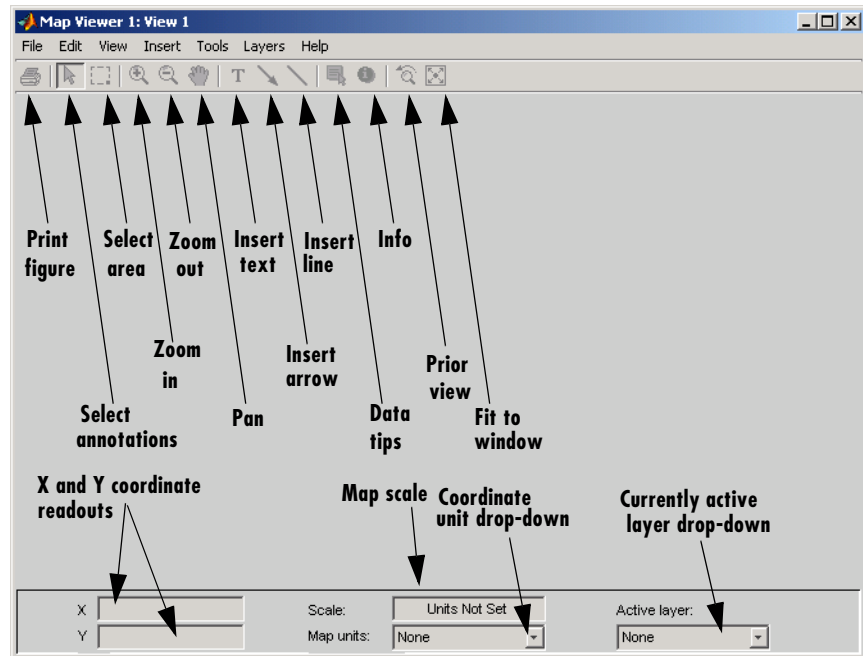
Map Viewer 1: View 1

File Edit View Insert Tools Layers Help

Print figure

Select area

Zoom out

Insert text

Insert line

Info

Zoom in

Insert arrow

Prior view

Select annotations

Pan

Data tips

Fit to window

X and Y coordinate readouts

Map scale

Coordinate unit drop-down

Currently active layer drop-down

X

Y

Scale:

Units Not Set

Map units:

None

Active layer:

None